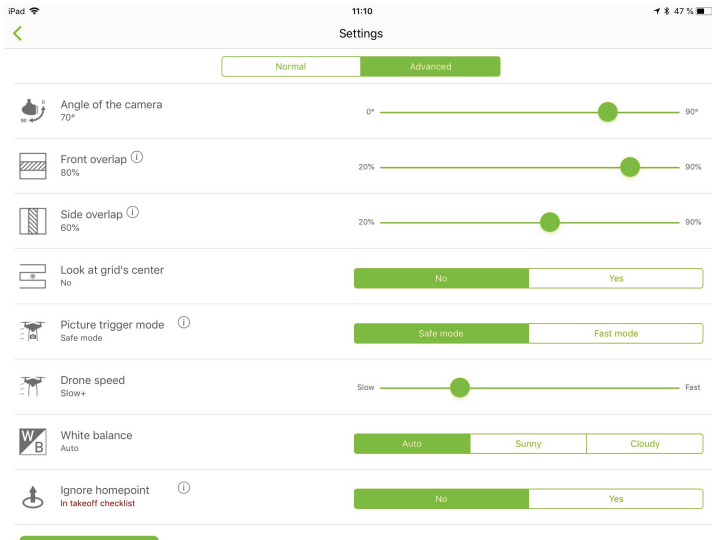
iPad
11:10
47 %

Settings

Normal | Advanced

0
90
Angle of the camera
70°
0°
90°

Front overlap ⓘ
80%
20%
90%

Side overlap ⓘ
60%
20%
90%

Look at grid's center
No
No | Yes

Picture trigger mode ⓘ
Safe mode
Safe mode | Fast mode

Drone speed
Slow+
Slow
Fast

W B
White balance
Auto
Auto | Sunny | Cloudy

Ignore homepoint ⓘ
In takeoff checklist
No | Yes